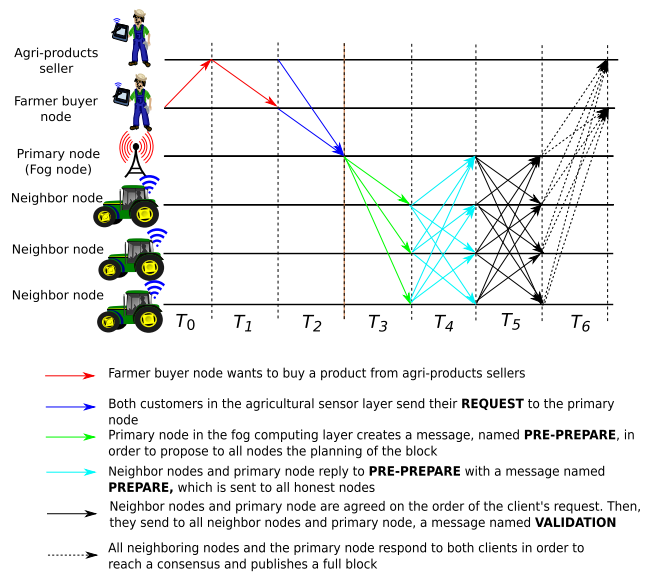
Agri-products seller

Farmer buyer node

Primary node (Fog node)

Neighbor node

Neighbor node

Neighbor node

$T_0$ $T_1$ $T_2$ $T_3$ $T_4$ $T_5$ $T_6$

Farmer buyer node wants to buy a product from agri-products sellers

Both customers in the agricultural sensor layer send their **REQUEST** to the primary node

Primary node in the fog computing layer creates a message, named **PRE-PREPARE**, in order to propose to all nodes the planning of the block

Neighbor nodes and primary node reply to **PRE-PREPARE** with a message named **PREPARE,** which is sent to all honest nodes

Neighbor nodes and primary node are agreed on the order of the client's request. Then, they send to all neighbor nodes and primary node, a message named **VALIDATION**

All neighboring nodes and the primary node respond to both clients in order to reach a consensus and publishes a full block